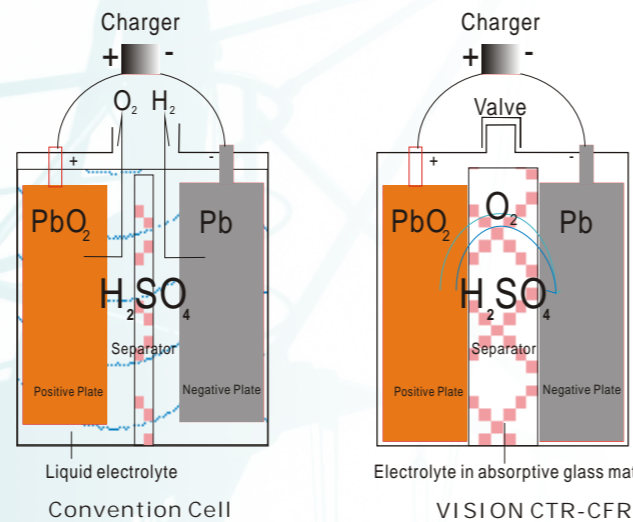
Charger

+ -

$O_2$ $H_2$

+ -

$PbO_2$

Pb

$H_2SO_4$

Separator

Positive Plate

Negative Plate

Liquid electrolyte

Convention Cell

Charger

+ -

Valve

+ -

$PbO_2$

$O_2$

Pb

$H_2SO_4$

Separator

Positive Plate

Negative Plate

Electrolyte in absorptive glass ma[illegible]

VISION CTR-CFR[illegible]